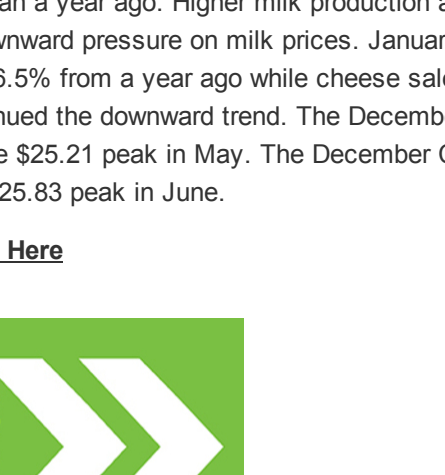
an a year ago. Higher milk production a wnward pressure on milk prices. Januar 6.5% from a year ago while cheese sale nued the downward trend. The Decemb e \$25.21 peak in May. The December C 25.83 peak in June.

Here